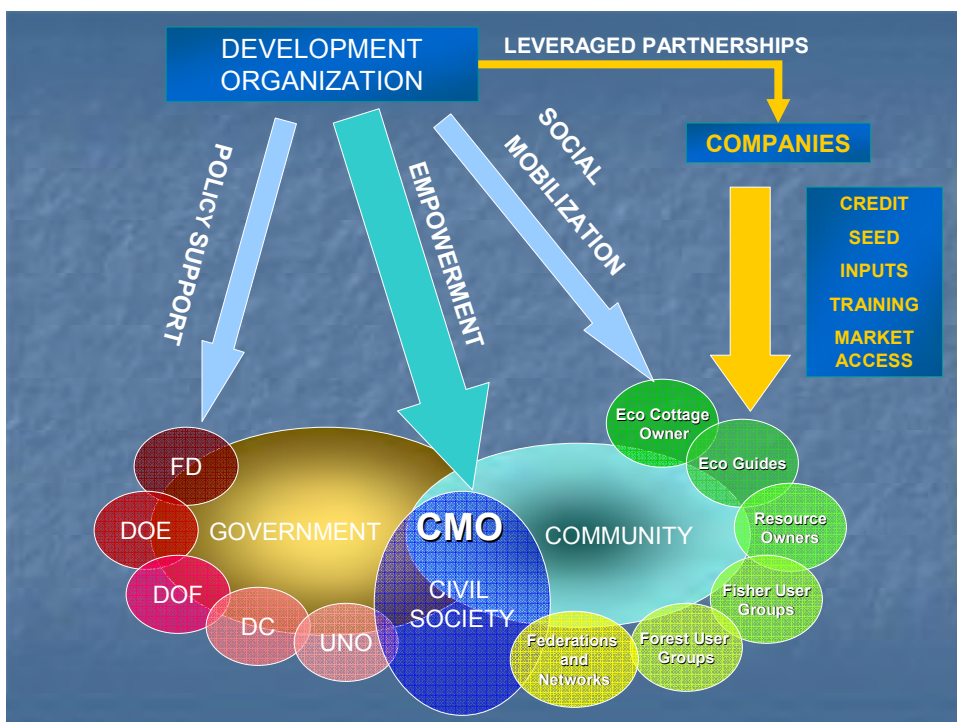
DEVELOPMENT ORGANIZATION

LEVERAGED PARTNERSHIPS

COMPANIES

CREDIT
SEED
INPUTS
TRAINING
MARKET ACCESS

POLICY SUPPORT

EMPOWERMENT

SOCIAL MOBILIZATION

FD
DOE
DOF
DC
UNO
GOVERNMENT

CMO
CIVIL SOCIETY

COMMUNITY

Eco Cottage Owner
Eco Guides
Resource Owners
Fisher User Groups
Forest User Groups
Federations and Networks